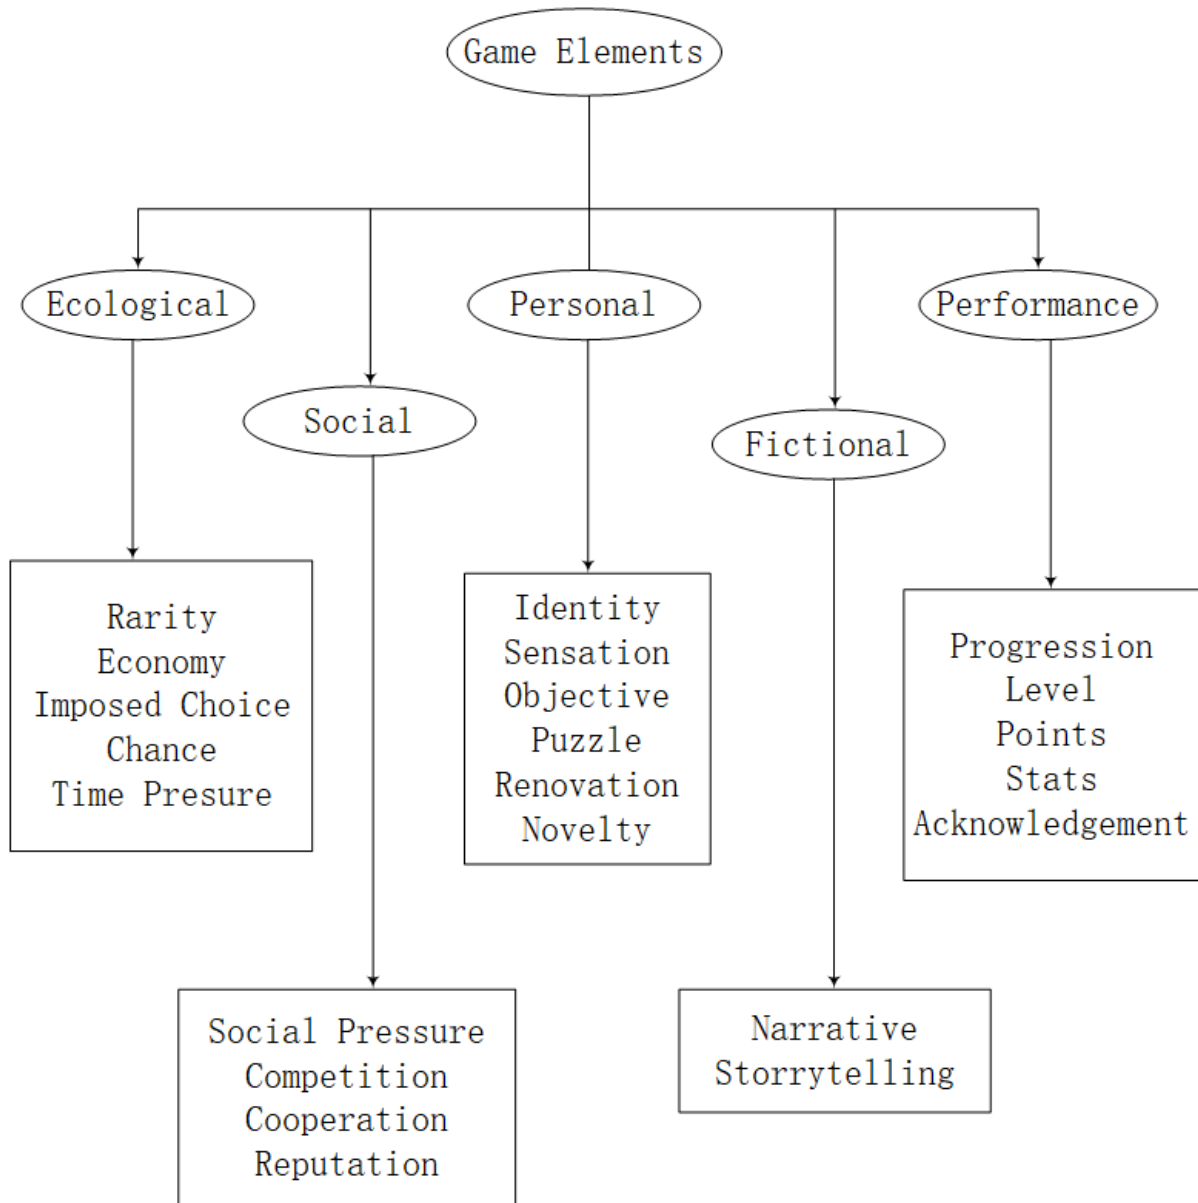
Game Elements

Ecological

Rarity
Economy
Imposed Choice
Chance
Time Presure

Social

Social Pressure
Competition
Cooperation
Reputation

Personal

Identity
Sensation
Objective
Puzzle
Renovation
Novelty

Fictional

Narrative
Storrytelling

Performance

Progression
Level
Points
Stats
Acknowledgement